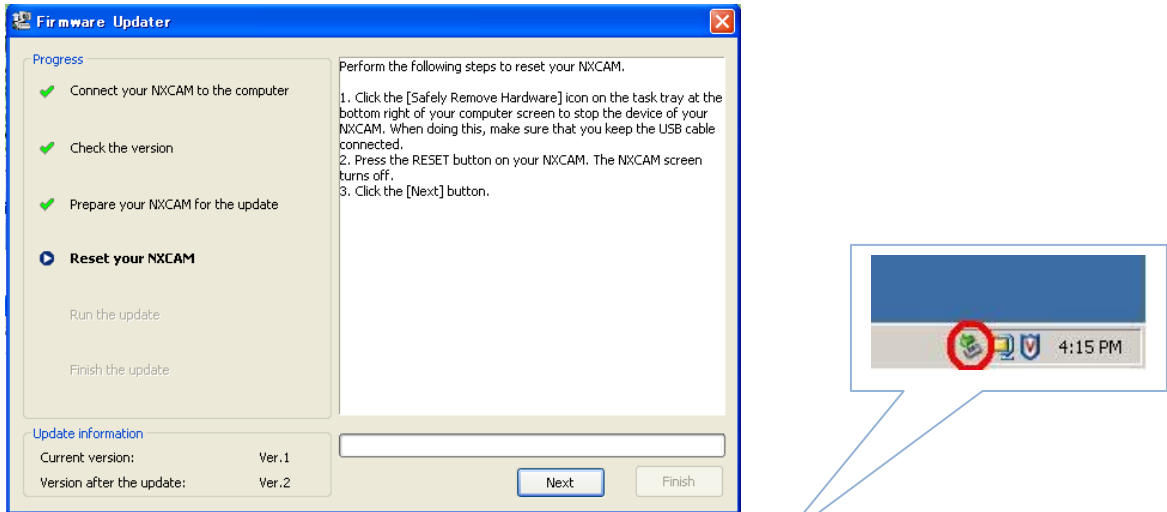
Firmware Updater

Progress

Connect your NXCAM to the computer

Check the version

Prepare your NXCAM for the update

Reset your NXCAM

Run the update

Finish the update

Perform the following steps to reset your NXCAM.

1. Click the [Safely Remove Hardware] icon on the task tray at the bottom right of your computer screen to stop the device of your NXCAM. When doing this, make sure that you keep the USB cable connected.
2. Press the RESET button on your NXCAM. The NXCAM screen turns off.
3. Click the [Next] button.

Update information

| Current version: | Ver.1 |
|---|---|
| Version after the update: | Ver.2 |

Next

Finish

4:15 PM